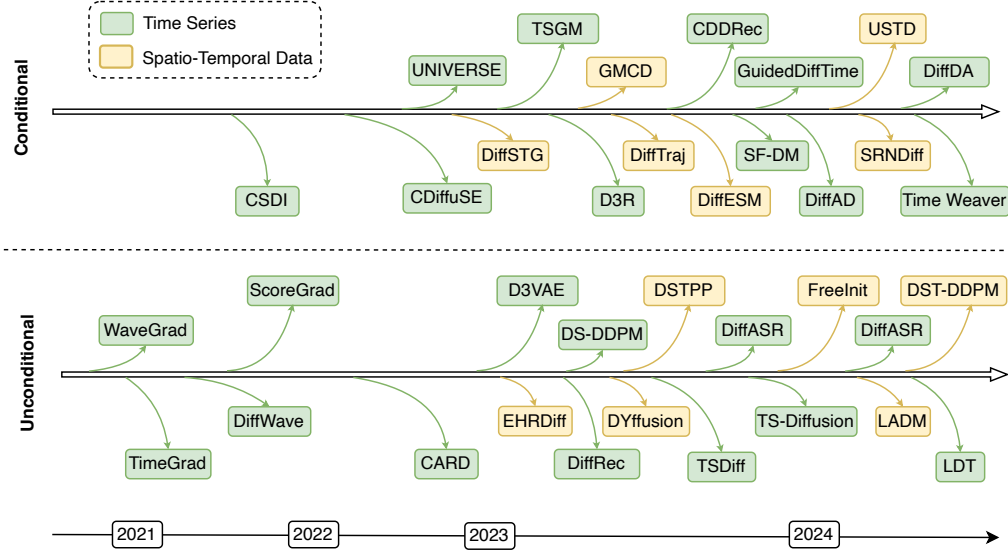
Time Series
Spatio-Temporal Data

Conditional

UNIVERSE
TSGM
GMCD
CDDRec
GuidedDiffTime
USTD
DiffDA
CSDI
CDiffuSE
DiffSTG
D3R
DiffTraj
DiffESM
SF-DM
DiffAD
SRNDiff
Time Weaver

Unconditional

WaveGrad
ScoreGrad
D3VAE
DS-DDPM
DSTPP
DiffASR
FreeInit
DiffASR
DST-DDPM
TimeGrad
DiffWave
CARD
EHRDiff
DiffRec
DYffusion
TSDiff
TS-Diffusion
LADM
LDT

2021
2022
2023
2024